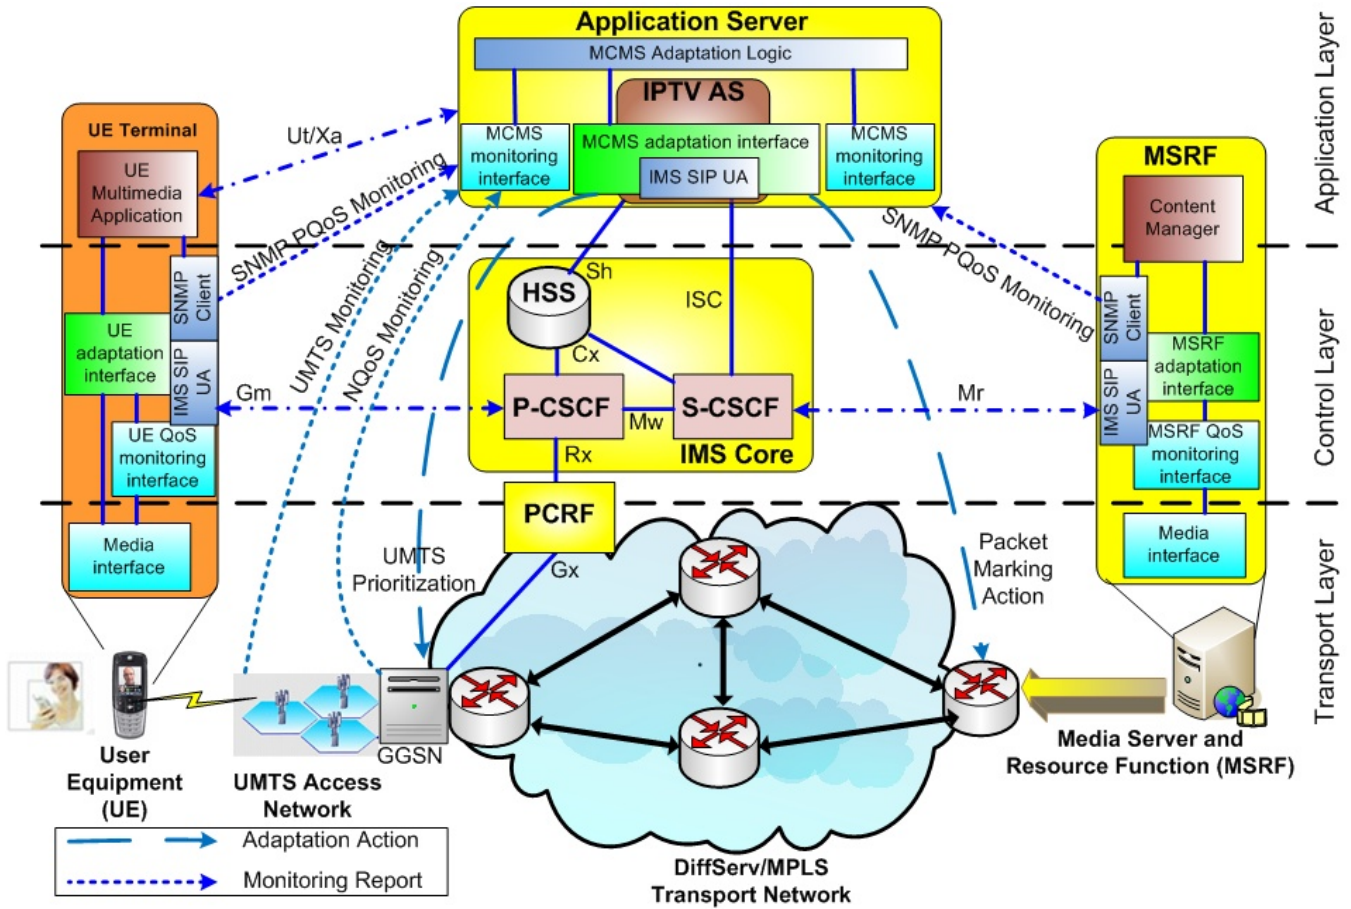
Application Server
MCMS Adaptation Logic
IPTV AS
MCMS monitoring interface
MCMS adaptation interface
IMS SIP UA
MCMS monitoring interface
Application Layer

UE Terminal
UE Multimedia Application
Ut/Xa
SNMP PQoS Monitoring
SNMP Client
UE adaptation interface
IMS SIP UA
UE QoS monitoring interface
Media interface

MSRF
Content Manager
SNMP PQoS Monitoring
SNMP Client
MSRF adaptation interface
IMS SIP UA
MSRF QoS monitoring interface
Media interface

Control Layer
UMTS Monitoring
NQoS Monitoring
HSS
Sh
ISC
Cx
Gm
P-CSCF
Mw
S-CSCF
Mr
Rx
IMS Core
PCRF
Gx
UMTS Prioritization
Packet Marking Action
Transport Layer

User Equipment (UE)
UMTS Access Network
GGSN
Media Server and Resource Function (MSRF)
DiffServ/MPLS Transport Network

Adaptation Action
Monitoring Report